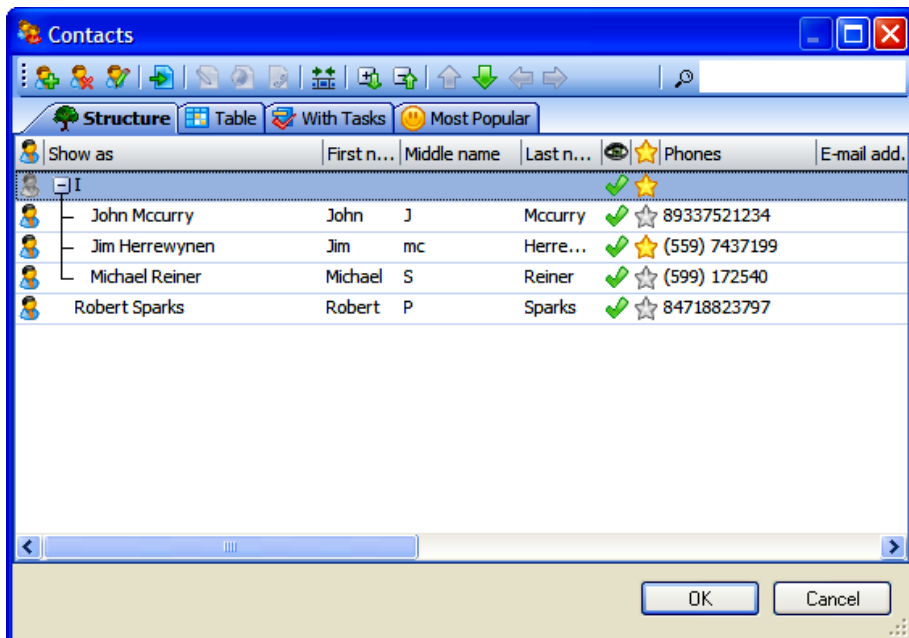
Contacts

Structure | Table | With Tasks | Most Popular

| Show as | First n... | Middle name | Last n... | Phones | E-mail add. |
|---|---|---|---|---|---|
| I | | | | | |
| John Mccurry | John | J | Mccurry | 89337521234 | |
| Jim Herrewynen | Jim | mc | Herre... | (559) 7437199 | |
| Michael Reiner | Michael | S | Reiner | (599) 172540 | |
| Robert Sparks | Robert | P | Sparks | 84718823797 | |

OK
Cancel